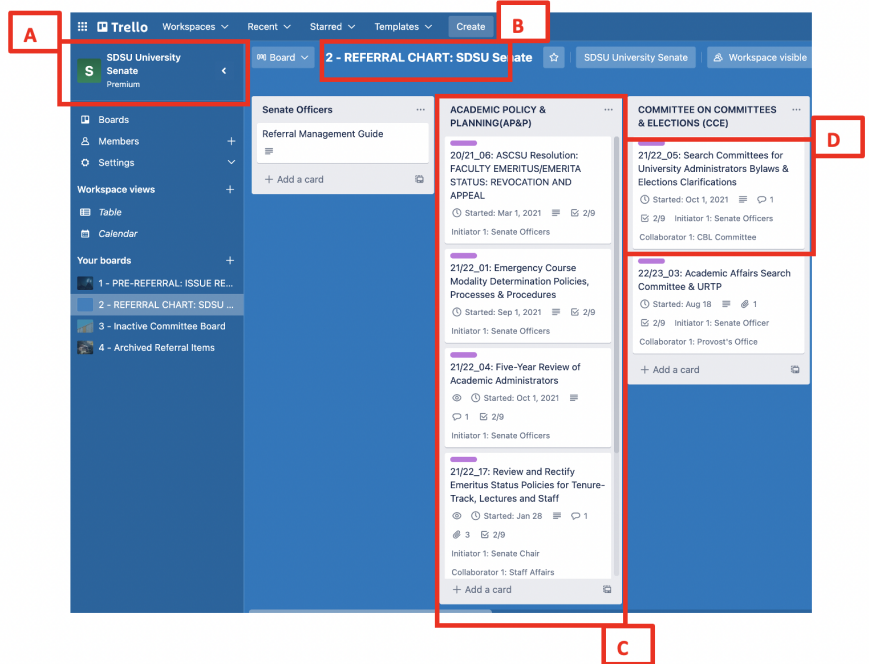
A

B

Trello Workspaces Recent Starred Templates Create

S SDSU University Senate Premium

Board 2 - REFERRAL CHART: SDSU Senate SDSU University Senate Workspace visible

Boards
Members
Settings

Workspace views
Table
Calendar

Your boards
1 - PRE-REFERRAL: ISSUE RE...
2 - REFERRAL CHART: SDSU ...
3 - Inactive Committee Board
4 - Archived Referral Items

Senate Officers
Referral Management Guide
+ Add a card

ACADEMIC POLICY & PLANNING(AP&P)

20/21_06: ASCSU Resolution: FACULTY EMERITUS/EMERITA STATUS: REVOCATION AND APPEAL
Started: Mar 1, 2021 2/9
Initiator 1: Senate Officers

21/22_01: Emergency Course Modality Determination Policies, Processes & Procedures
Started: Sep 1, 2021 2/9
Initiator 1: Senate Officers

21/22_04: Five-Year Review of Academic Administrators
Started: Oct 1, 2021
1 2/9
Initiator 1: Senate Officers

21/22_17: Review and Rectify Emeritus Status Policies for Tenure-Track, Lectures and Staff
Started: Jan 28 1
3 2/9
Initiator 1: Senate Chair
Collaborator 1: Staff Affairs

+ Add a card

COMMITTEE ON COMMITTEES & ELECTIONS (CCE)

D

21/22_05: Search Committees for University Administrators Bylaws & Elections Clarifications
Started: Oct 1, 2021 1
2/9 Initiator 1: Senate Officers
Collaborator 1: CBL Committee

22/23_03: Academic Affairs Search Committee & URTP
Started: Aug 18 1
2/9 Initiator 1: Senate Officer
Collaborator 1: Provost's Office

+ Add a card

C